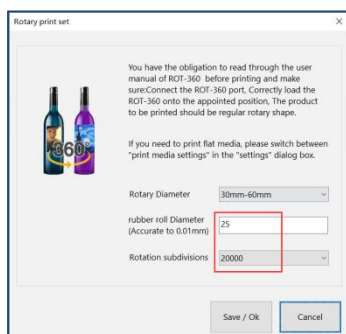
Rotary print set

×

You have the obligation to read through the user manual of ROT-360 before printing and make sure:Connect the ROT-360 port, Correctly load the ROT-360 onto the appointed position, The product to be printed should be regular rotary shape.

360°

If you need to print flat media, please switch between "print media settings" in the "settings" dialog box.

Rotary Diameter 30mm-60mm

rubber roll Diameter (Accurate to 0.01mm) 25

Rotation subdivisions 20000

Save / Ok

Cancel